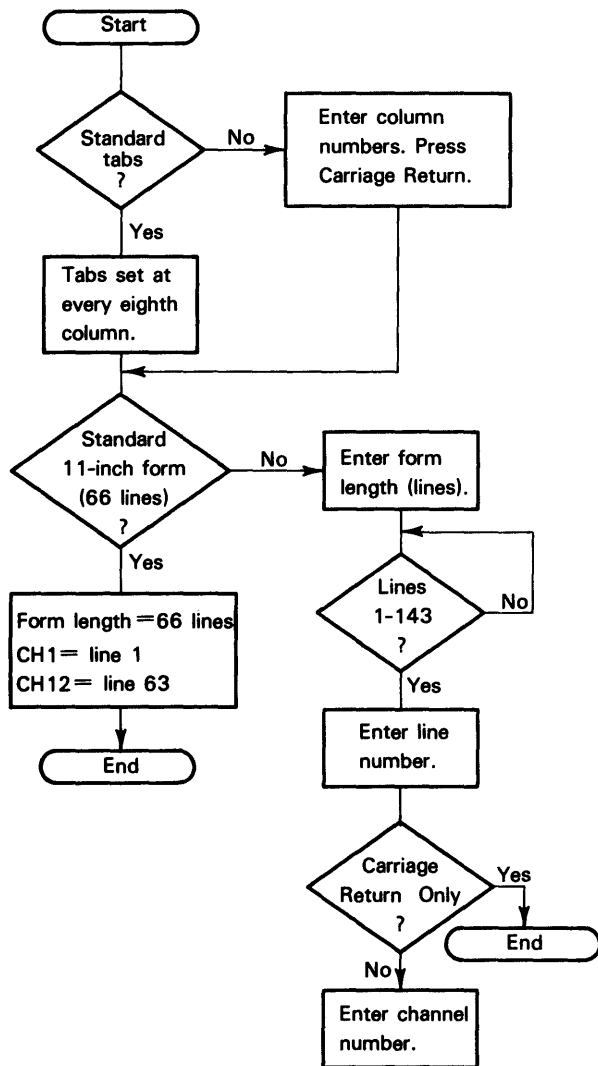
Start

Standard tabs ?

No

Enter column numbers. Press Carriage Return.

Yes

Tabs set at every eighth column.

Standard 11-inch form (66 lines) ?

No

Enter form length (lines).

Yes

Lines 1-143 ?

No

Yes

Form length = 66 lines
CH1 = line 1
CH12 = line 63

End

Enter line number.

Carriage Return Only ?

Yes

End

No

Enter channel number.